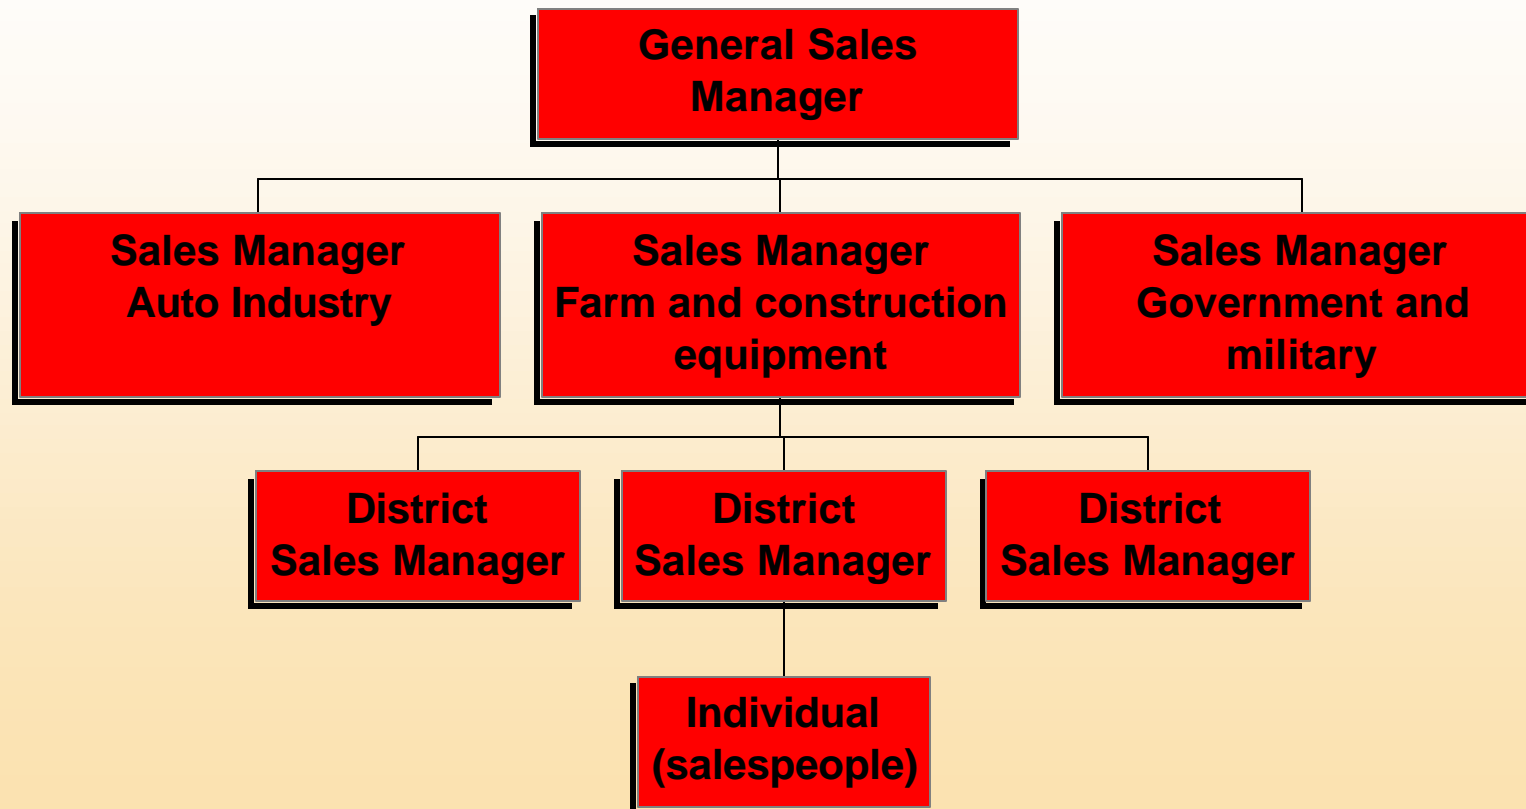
General Sales Manager

Sales Manager Auto Industry

Sales Manager Farm and construction equipment

Sales Manager Government and military

District Sales Manager

District Sales Manager

District Sales Manager

Individual (salespeople)